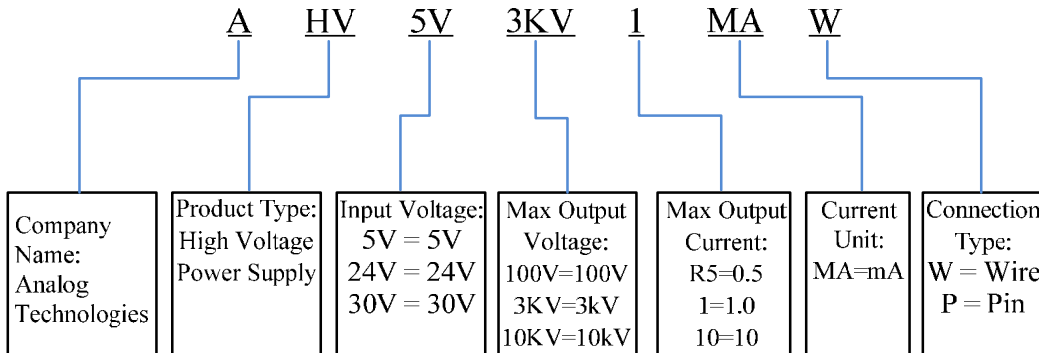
A HV 5V 3KV 1 MA W

Company Name: Analog Technologies

Product Type: High Voltage Power Supply

Input Voltage: 5V = 5V 24V = 24V 30V = 30V

Max Output Voltage: 100V=100V 3KV=3kV 10KV=10kV

Max Output Current: R5=0.5 1=1.0 10=10

Current Unit: MA=mA

Connection Type: W = Wire P = Pin